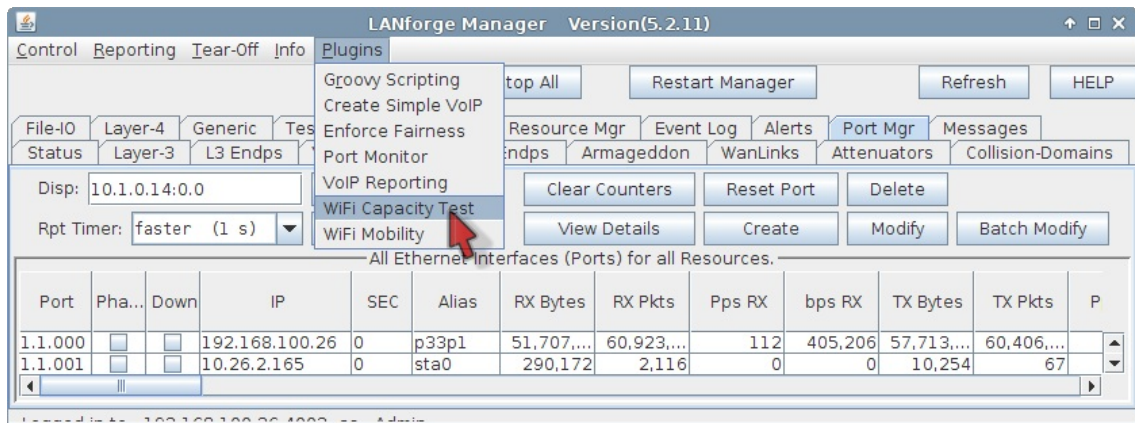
LANforge Manager Version(5.2.11)

Control Reporting Tear-Off Info Plugins

Groovy Scripting
Create Simple VoIP
Enforce Fairness
Port Monitor
VoIP Reporting
WiFi Capacity Test
WiFi Mobility

top All | Restart Manager | Refresh | HELP

File-IO | Layer-4 | Generic | Tes | Resource Mgr | Event Log | Alerts | Port Mgr | Messages
Status | Layer-3 | L3 Endps | ndps | Armageddon | WanLinks | Attenuators | Collision-Domains

Disp: 10.1.0.14:0.0 | Clear Counters | Reset Port | Delete
Rpt Timer: faster (1 s) | View Details | Create | Modify | Batch Modify

All Ethernet Interfaces (Ports) for all Resources.

| Port | Pha... | Down | IP | SEC | Alias | RX Bytes | RX Pkts | Pps RX | bps RX | TX Bytes | TX Pkts | P |
|---|---|---|---|---|---|---|---|---|---|---|---|---|
| 1.1.000 | | | 192.168.100.26 | 0 | p33p1 | 51,707,... | 60,923,... | 112 | 405,206 | 57,713,... | 60,406,... | |
| 1.1.001 | | | 10.26.2.165 | 0 | sta0 | 290,172 | 2,116 | 0 | 0 | 10,254 | 67 | |

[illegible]